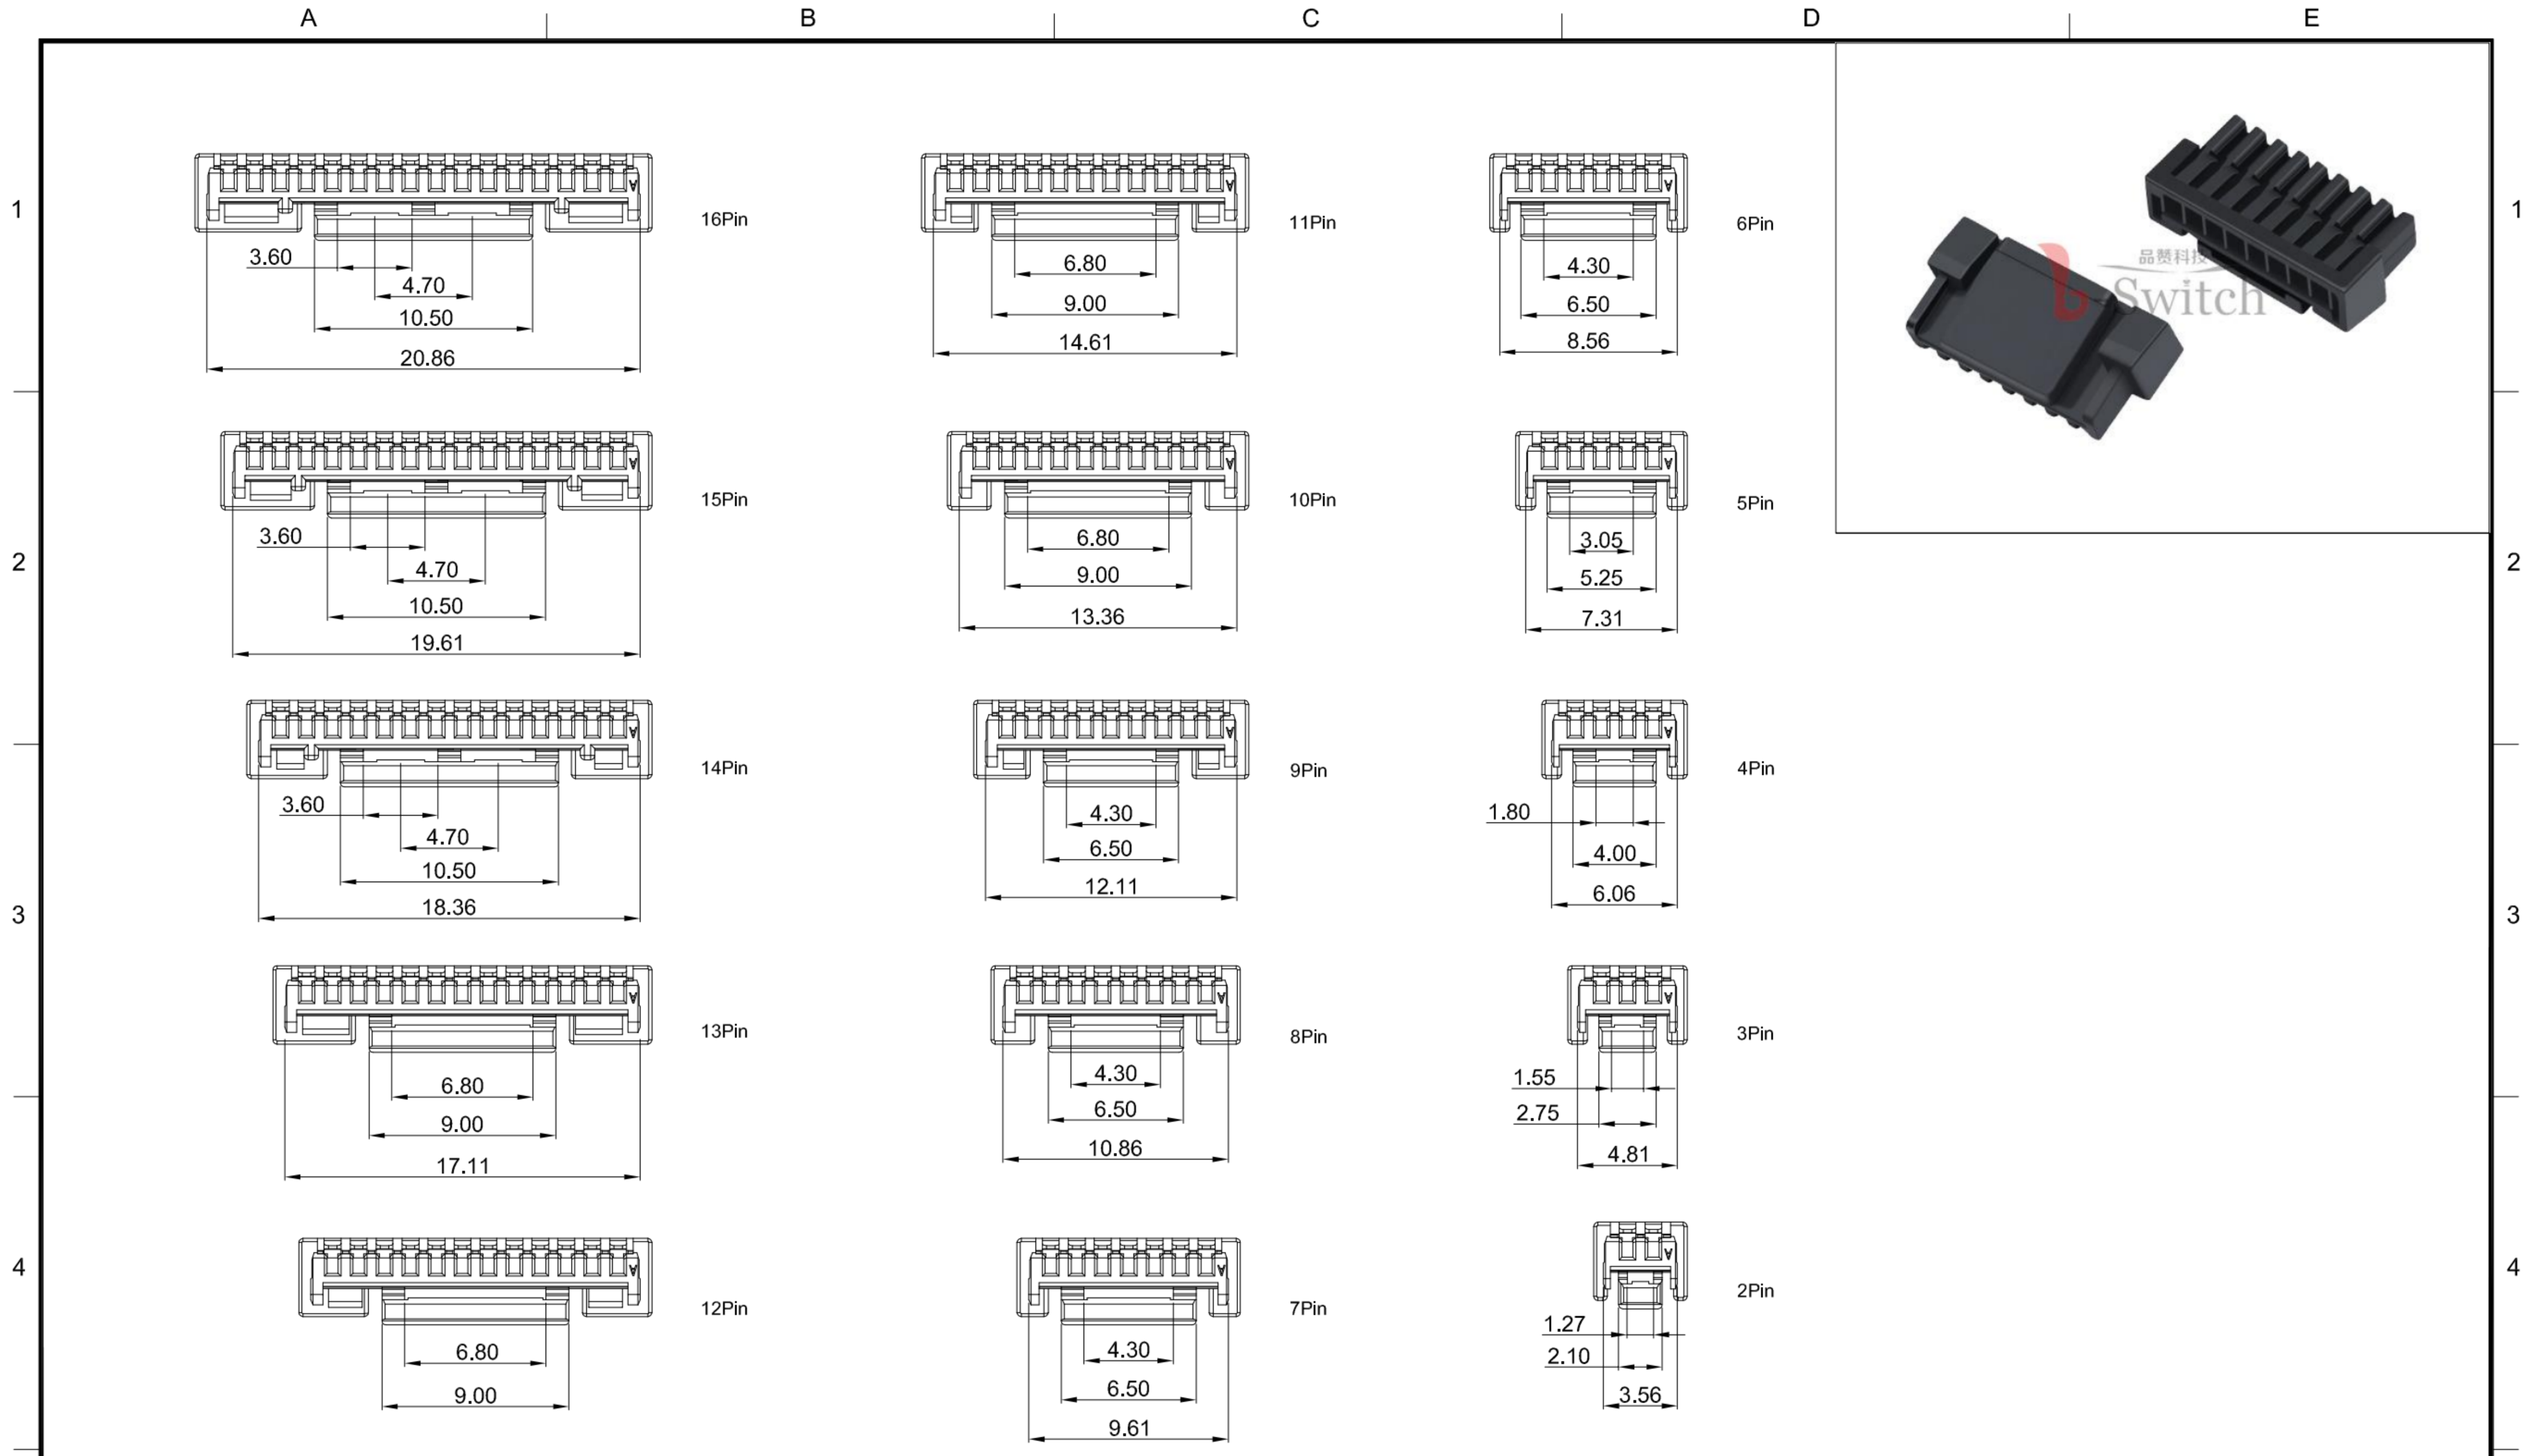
A B C D E

1 2 3 4

3.60
4.70
10.50
20.86
16Pin

6.80
9.00
14.61
11Pin

4.30
6.50
8.56
6Pin

品赞科技
Switch

3.60
4.70
10.50
19.61
15Pin

6.80
9.00
13.36
10Pin

3.05
5.25
7.31
5Pin

3.60
4.70
10.50
18.36
14Pin

4.30
6.50
12.11
9Pin

1.80
4.00
6.06
4Pin

6.80
9.00
17.11
13Pin

4.30
6.50
10.86
8Pin

1.55
2.75
4.81
3Pin

6.80
9.00
12Pin

4.30
6.50
9.61
7Pin

1.27
2.10
3.56
2Pin

1 2 3 4